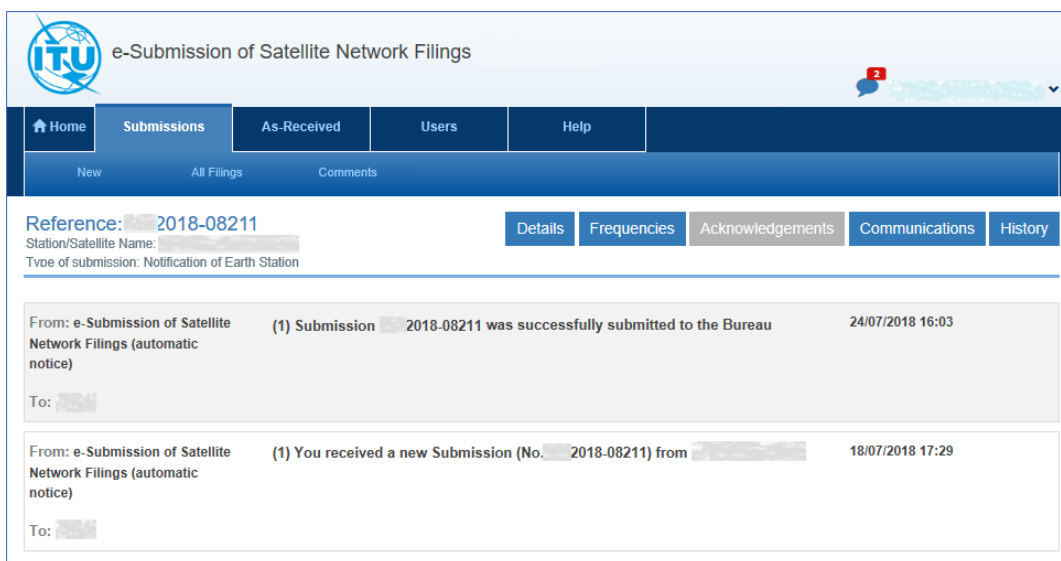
ITU e-Submission of Satellite Network Filings

2

Home | Submissions | As-Received | Users | Help

New | All Filings | Comments

Reference: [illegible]2018-08211
Station/Satellite Name: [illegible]
Type of submission: Notification of Earth Station

Details | Frequencies | Acknowledgements | Communications | History

From: e-Submission of Satellite Network Filings (automatic notice)
To: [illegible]
(1) Submission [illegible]2018-08211 was successfully submitted to the Bureau
24/07/2018 16:03

From: e-Submission of Satellite Network Filings (automatic notice)
To: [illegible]
(1) You received a new Submission (No.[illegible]2018-08211) from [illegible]
18/07/2018 17:29